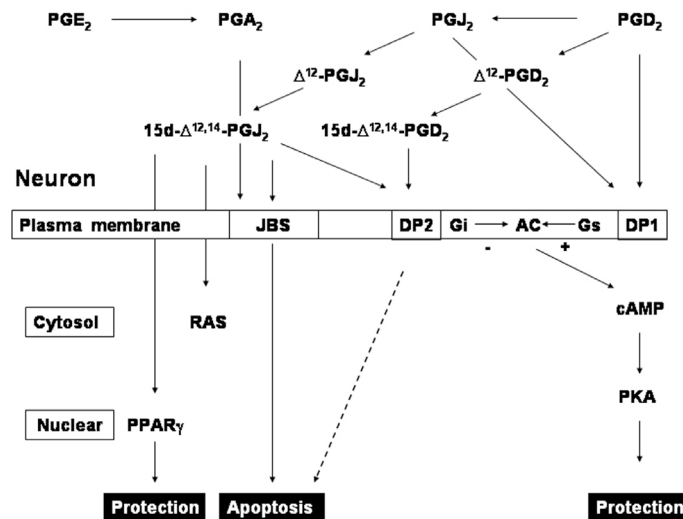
$PGE_2$

$PGA_2$

$PGJ_2$

$PGD_2$

$\Delta^{12}$-$PGJ_2$

$\Delta^{12}$-$PGD_2$

15d-$\Delta^{12,14}$-$PGJ_2$

15d-$\Delta^{12,14}$-$PGD_2$

Neuron

Plasma membrane

JBS

DP2

Gi

AC

Gs

DP1

-

+

Cytosol

RAS

cAMP

Nuclear

PPAR$\gamma$

PKA

Protection

Apoptosis

Protection